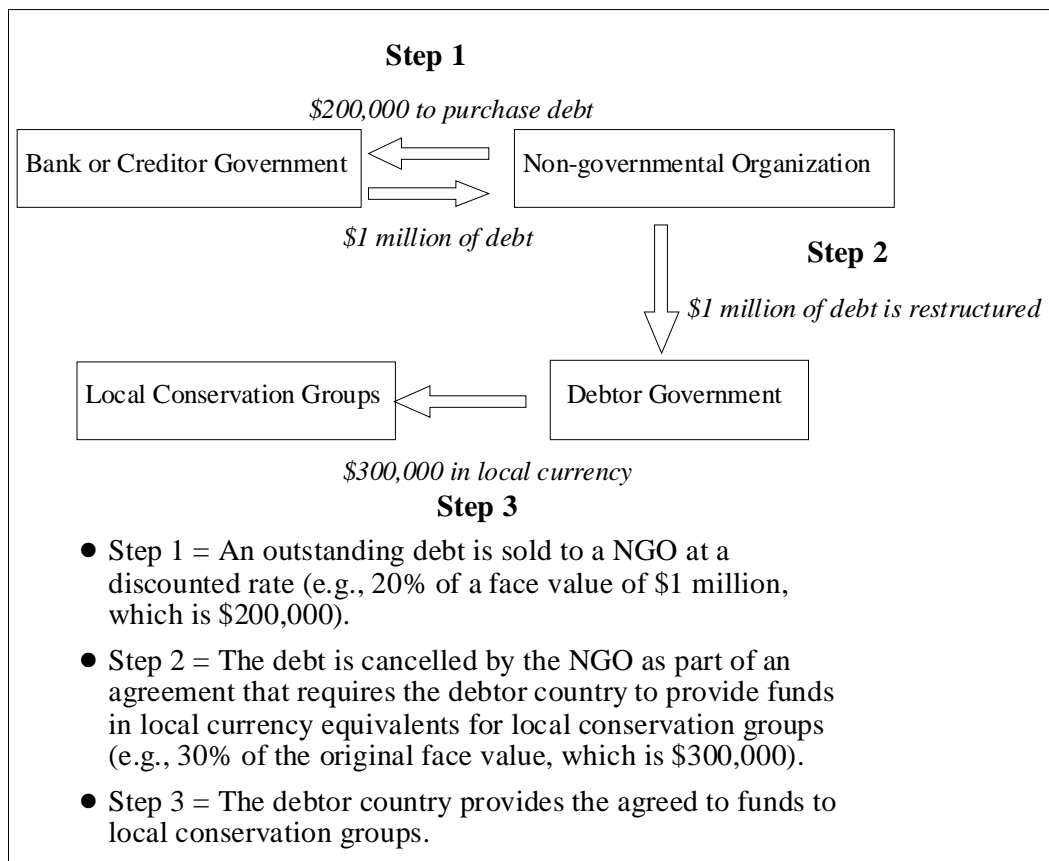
Step 1

$200,000 to purchase debt

Bank or Creditor Government

Non-governmental Organization

$1 million of debt

Step 2

$1 million of debt is restructured

Local Conservation Groups

Debtor Government

$300,000 in local currency

Step 3

• Step 1 = An outstanding debt is sold to a NGO at a discounted rate (e.g., 20% of a face value of $1 million, which is $200,000).

• Step 2 = The debt is cancelled by the NGO as part of an agreement that requires the debtor country to provide funds in local currency equivalents for local conservation groups (e.g., 30% of the original face value, which is $300,000).

• Step 3 = The debtor country provides the agreed to funds to local conservation groups.